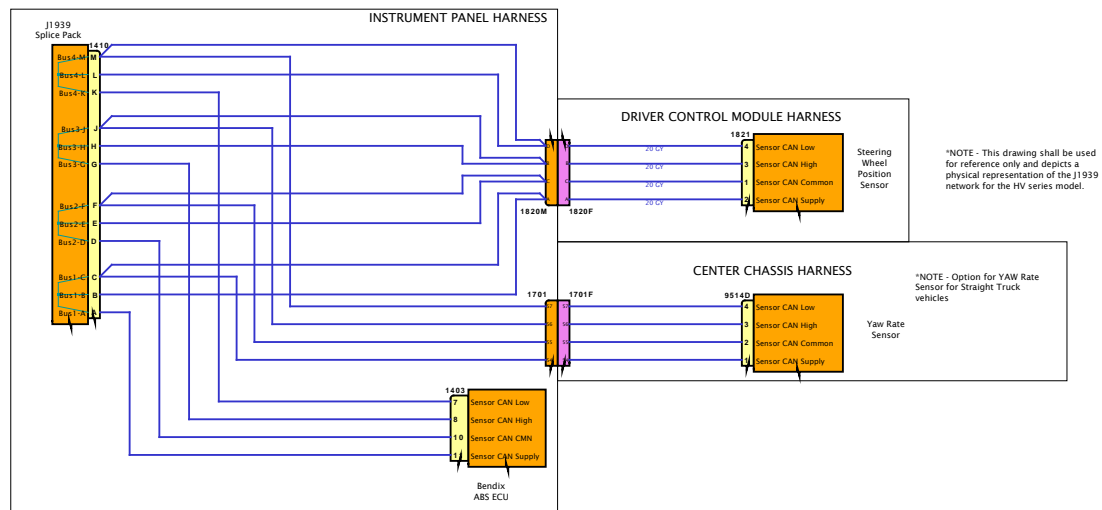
INSTRUMENT PANEL HARNESS

J1939
Splice Pack

1410

Bus4-M M
Bus4-L L
Bus4-K K
Bus3-J J
Bus3-H H
Bus3-G G
Bus2-F F
Bus2-E E
Bus2-D D
Bus1-C C
Bus1-B B
Bus1-A A

DRIVER CONTROL MODULE HARNESS

1821

20 GY
20 GY
20 GY
20 GY

4 Sensor CAN Low
3 Sensor CAN High
1 Sensor CAN Common
2 Sensor CAN Supply

Steering Wheel Position Sensor

1820M
1820F

*NOTE - This drawing shall be used for reference only and depicts a physical representation of the J1939 network for the HV series model.

CENTER CHASSIS HARNESS

*NOTE - Option for YAW Rate Sensor for Straight Truck vehicles

1701
1701F

9514D

4 Sensor CAN Low
3 Sensor CAN High
2 Sensor CAN Common
1 Sensor CAN Supply

Yaw Rate Sensor

1403

7 Sensor CAN Low
8 Sensor CAN High
10 Sensor CAN CMN
1 Sensor CAN Supply

Bendix ABS ECU